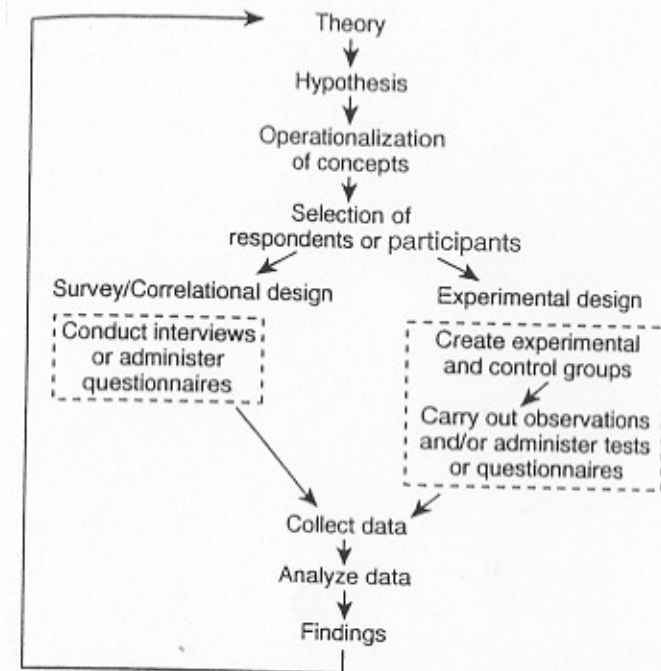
Theory

Hypothesis

Operationalization of concepts

Selection of respondents or participants

Survey/Correlational design

Conduct interviews or administer questionnaires

Experimental design

Create experimental and control groups

Carry out observations and/or administer tests or questionnaires

Collect data

Analyze data

Findings